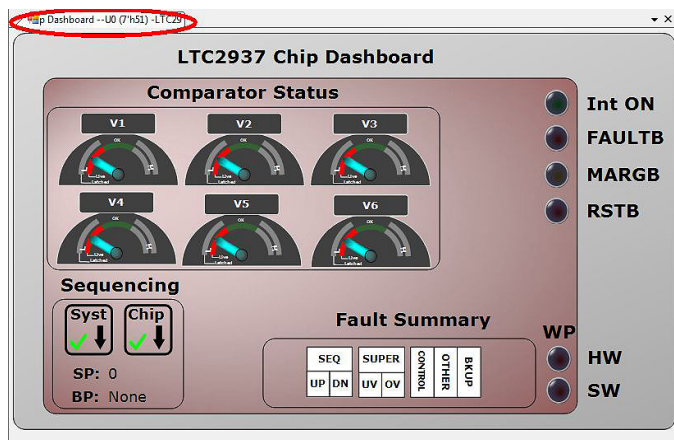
p Dashboard --U0 (7'h51) -LTC29

LTC2937 Chip Dashboard

Comparator Status

V1
OK
Live
Latched

V2
OK
Live
Latched

V3
OK
Live
Latched

V4
OK
Live
Latched

V5
OK
Live
Latched

V6
OK
Live
Latched

Int ON
FAULTB
MARGB
RSTB

Sequencing

Syst
Chip

SP: 0
BP: None

Fault Summary

| SEQ | | SUPER | | CONTROL | OTHER | BKUP |
|---|---|---|---|---|---|---|
| UP | DN | UV | OV | | | |

WP
HW
SW